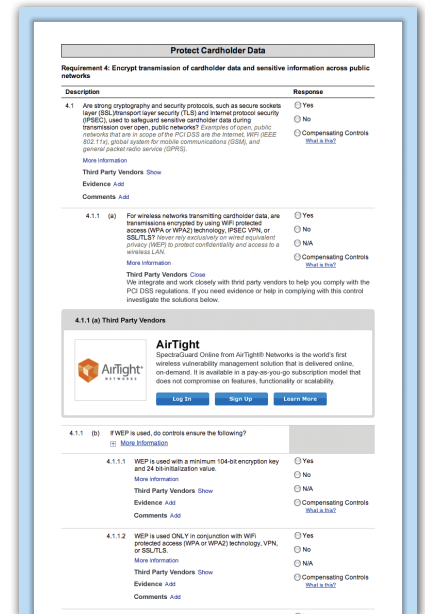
Protect Cardholder Data

Requirement 4: Encrypt transmission of cardholder data and sensitive information across public networks

| Description | Response |
|---|---|
| 4.1 Are strong cryptography and security protocols, such as secure sockets layer (SSL)/transport layer security (TLS) and Internet protocol security (IPSEC), used to safeguard sensitive cardholder data during transmission over open, public networks? Examples of open, public networks that are in scope of the PCI DSS are the Internet, WiFi (IEEE 802.11x), global system for mobile communications (GSM), and general packet radio service (GPRS). | Yes / No / Compensating Controls What is this? |

More Information

Third Party Vendors Show

Evidence Add

Comments Add

4.1.1 (a) For wireless networks transmitting cardholder data, are transmissions encrypted by using WiFi protected access (WPA or WPA2) technology, IPSEC VPN, or SSL/TLS? Never rely exclusively on wired equivalent privacy (WEP) to protect confidentiality and access to a wireless LAN.

Yes
No
N/A
Compensating Controls
What is this?

More Information

Third Party Vendors Close

We integrate and work closely with third party vendors to help you comply with the PCI DSS regulations. If you need evidence or help in complying with this control investigate the solutions below.

4.1.1 (a) Third Party Vendors

AirTight
NETWORKS

AirTight

SpectraGuard Online from AirTight® Networks is the world's first wireless vulnerability management solution that is delivered online, on-demand. It is available in a pay-as-you-go subscription model that does not compromise on features, functionality or scalability.

Log In   Sign Up   Learn More

4.1.1 (b) If WEP is used, do controls ensure the following?

More Information

4.1.1.1 WEP is used with a minimum 104-bit encryption key and 24 bit-initialization value.

More Information

Third Party Vendors Show

Evidence Add

Comments Add

Yes
No
N/A
Compensating Controls
What is this?

4.1.1.2 WEP is used ONLY in conjunction with WiFi protected access (WPA or WPA2) technology, VPN, or SSL/TLS.

More Information

Third Party Vendors Show

Evidence Add

Comments Add

Yes
No
N/A
Compensating Controls
What is this?